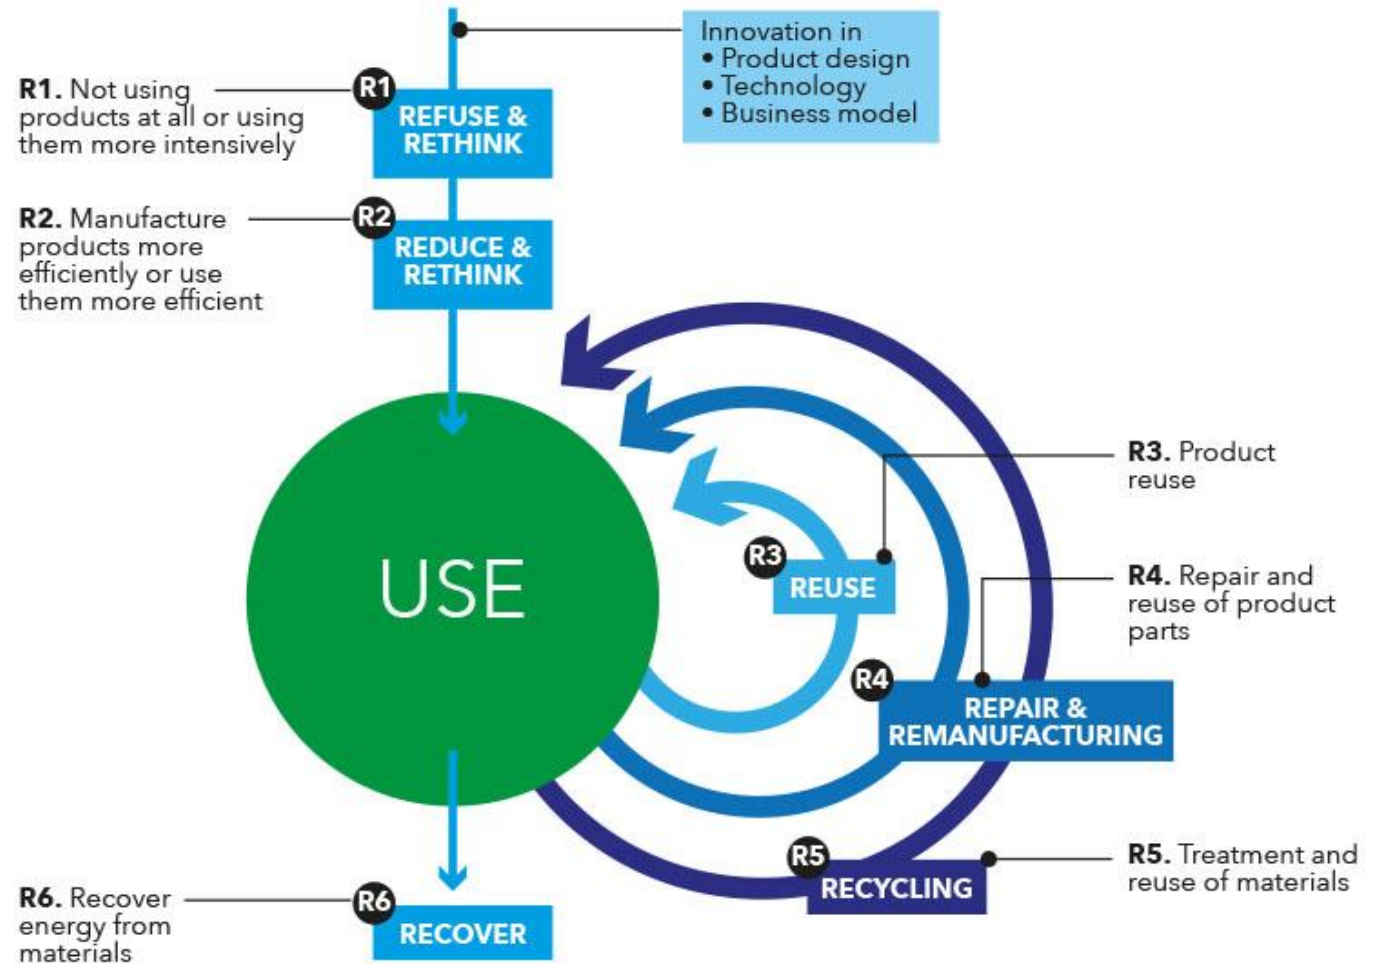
Innovation in
• Product design
• Technology
• Business model

**R1.** Not using products at all or using them more intensively

R1
REFUSE & RETHINK

**R2.** Manufacture products more efficiently or use them more efficient

R2
REDUCE & RETHINK

USE

**R3.** Product reuse

R3
REUSE

**R4.** Repair and reuse of product parts

R4
REPAIR & REMANUFACTURING

R5
RECYCLING

**R5.** Treatment and reuse of materials

**R6.** Recover energy from materials

R6
RECOVER